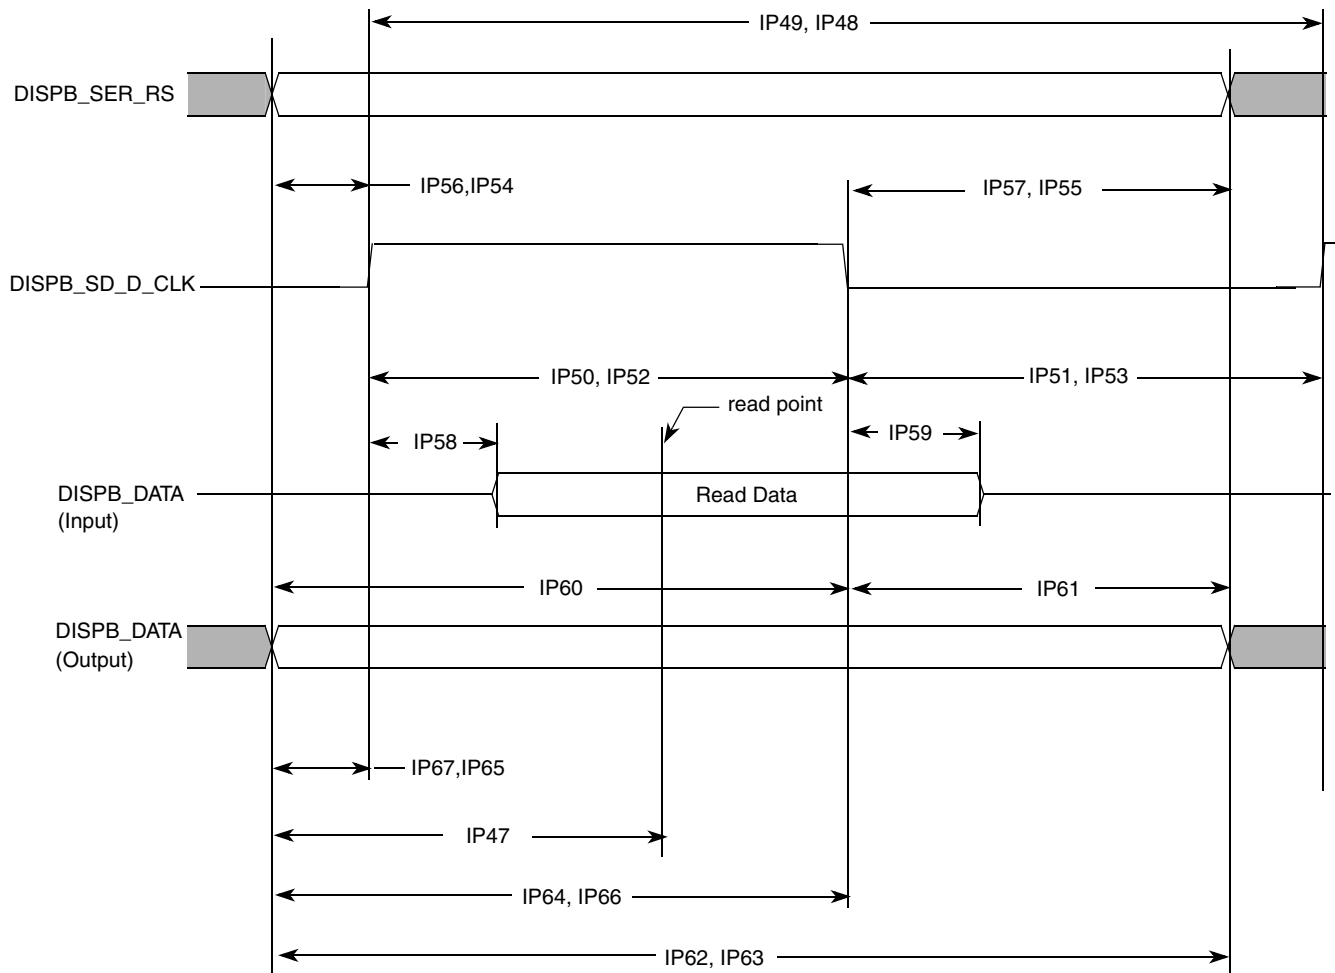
IP49, IP48

DISPB_SER_RS

IP56,IP54

IP57, IP55

DISPB_SD_D_CLK

IP50, IP52

IP51, IP53

read point

IP58

IP59

DISPB_DATA (Input)

Read Data

IP60

IP61

DISPB_DATA (Output)

IP67,IP65

IP47

IP64, IP66

IP62, IP63